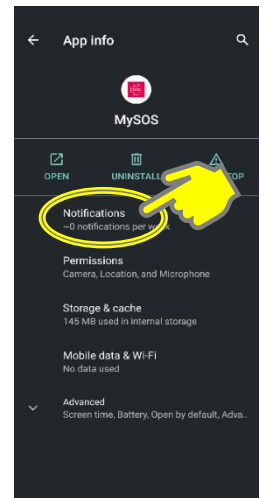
App info

MySOS

OPEN
UNINSTALL
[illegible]TOP

Notifications
~0 notifications per w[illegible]k

Permissions
Camera, Location, and Microphone

Storage & cache
145 MB used in internal storage

Mobile data & Wi-Fi
No data used

Advanced
Screen time, Battery, Open by default, Adva..